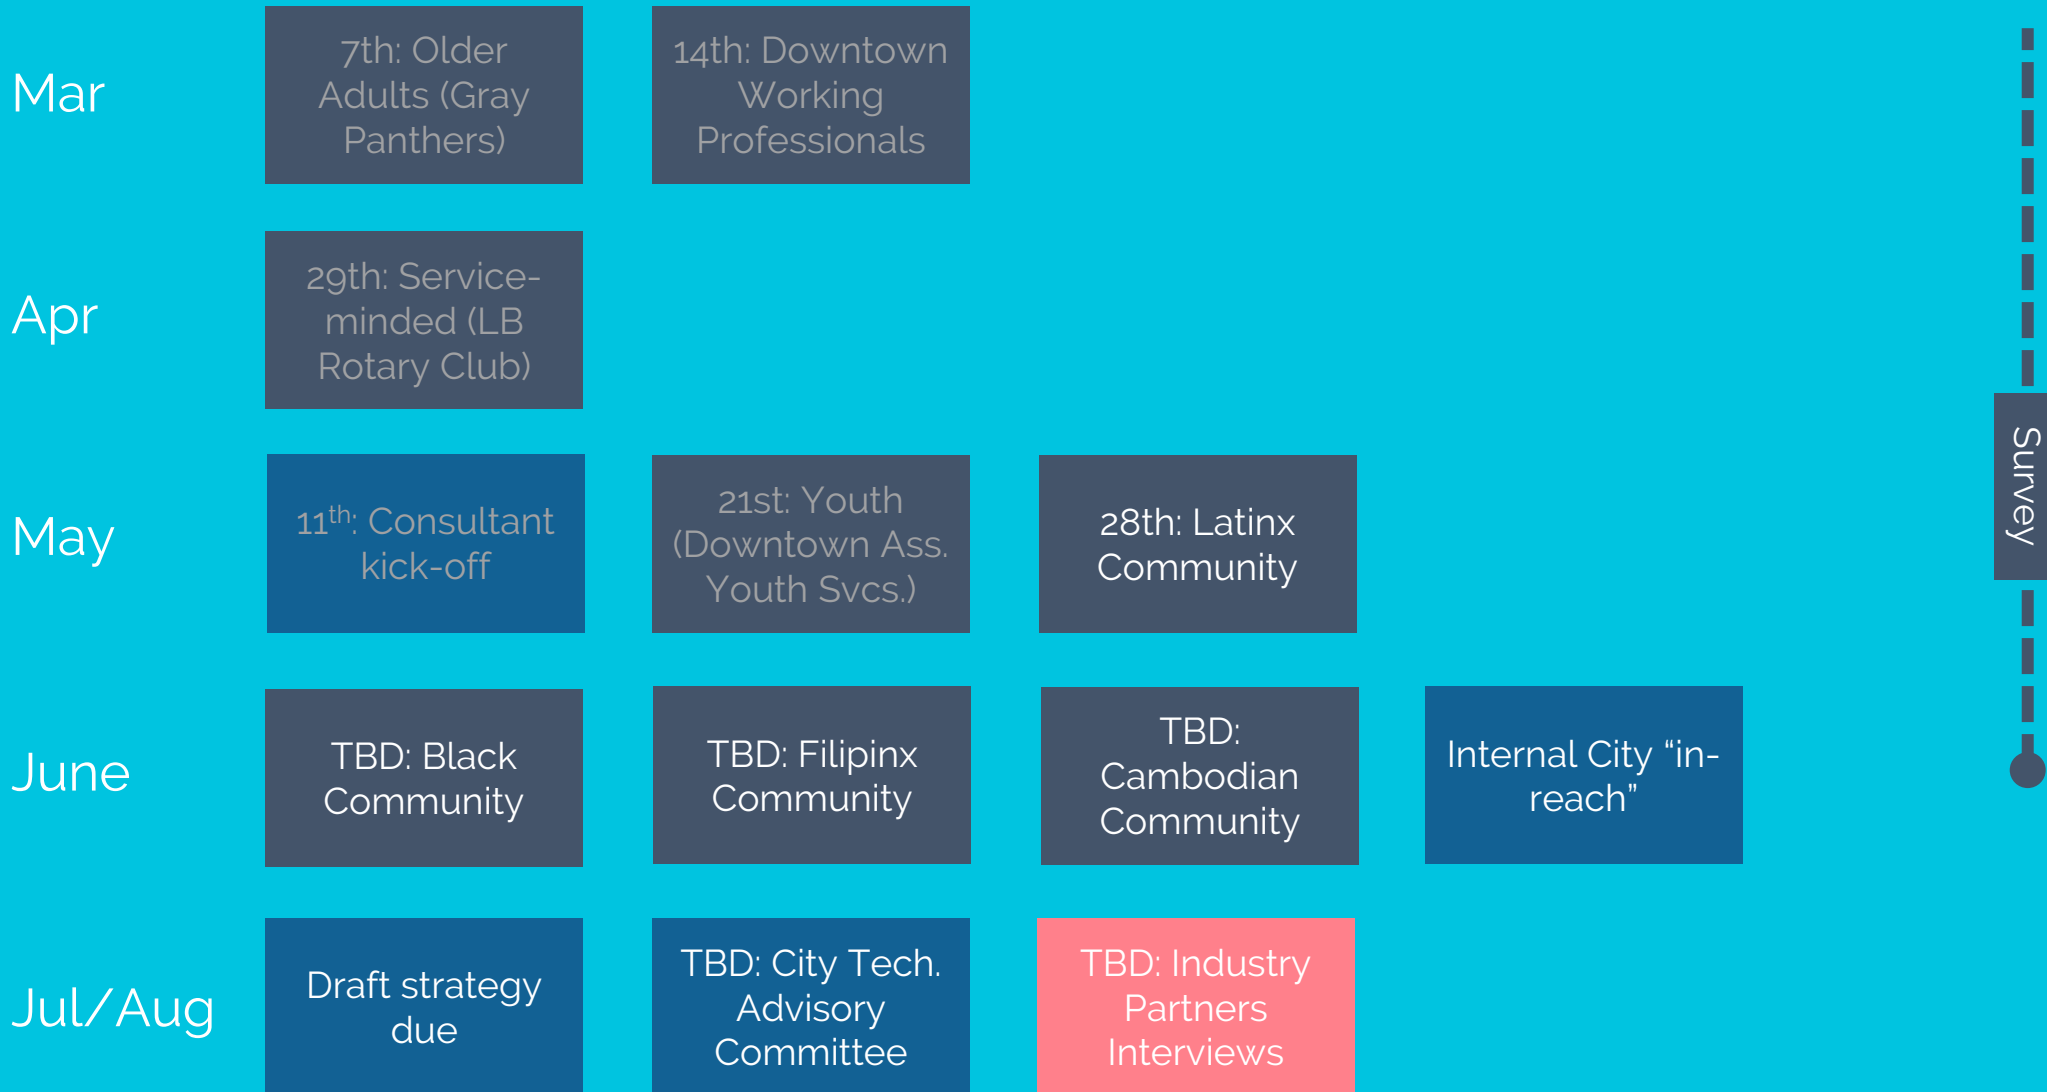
Mar

7th: Older Adults (Gray Panthers)

14th: Downtown Working Professionals

Apr

29th: Service-minded (LB Rotary Club)

May

$11^{th}$: Consultant kick-off

21st: Youth (Downtown Ass. Youth Svcs.)

28th: Latinx Community

June

TBD: Black Community

TBD: Filipinx Community

TBD: Cambodian Community

Internal City "in-reach"

Jul/Aug

Draft strategy due

TBD: City Tech. Advisory Committee

TBD: Industry Partners Interviews

Survey